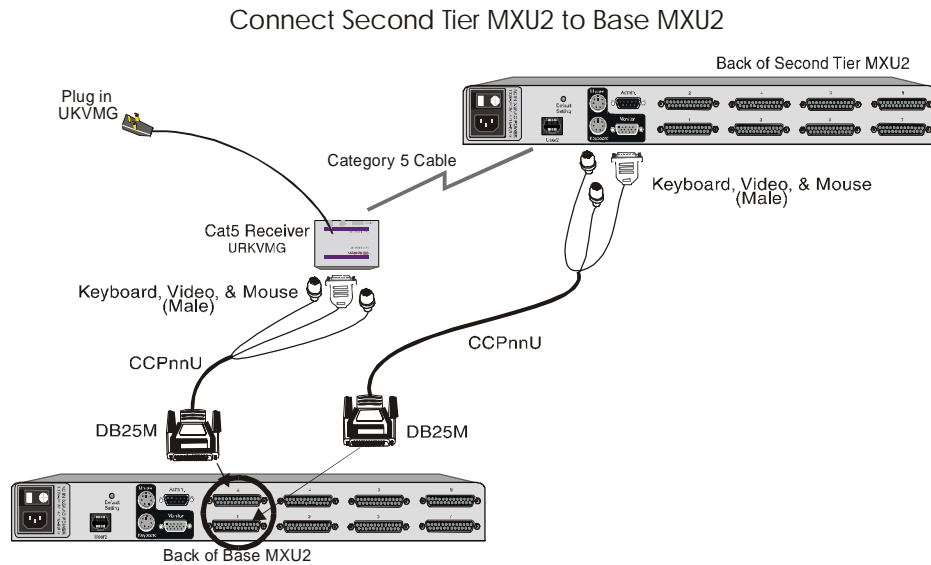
Connect Second Tier MXU2 to Base MXU2

Back of Second Tier MXU2

Plug in UKVMG

Category 5 Cable

Keyboard, Video, & Mouse (Male)

Cat5 Receiver URKVMG

Keyboard, Video, & Mouse (Male)

CCPnnU

CCPnnU

DB25M

DB25M

Back of Base MXU2